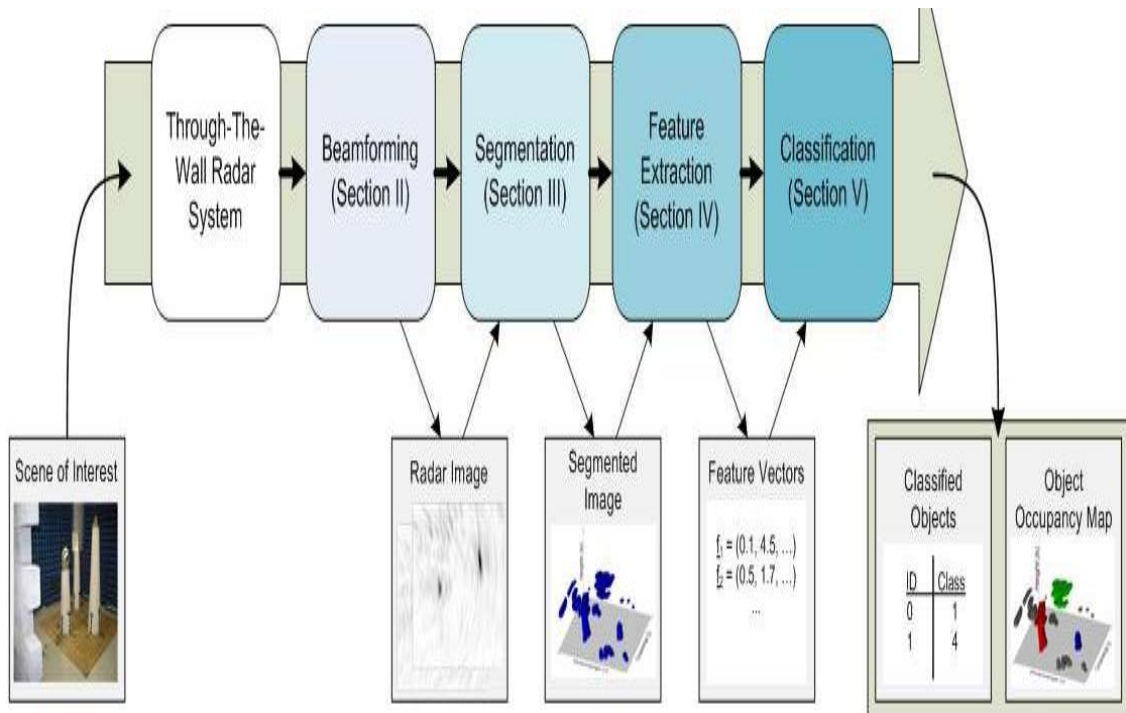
Through-The-Wall Radar System

Beamforming (Section II)

Segmentation (Section III)

Feature Extraction (Section IV)

Classification (Section V)

Scene of Interest

Radar Image

Segmented Image

Feature Vectors

$f_1 = (0.1, 4.5, ...)$
$f_2 = (0.5, 1.7, ...)$
...

Classified Objects

| ID | Class |
|---|---|
| 0 | 1 |
| 1 | 4 |

Object Occupancy Map